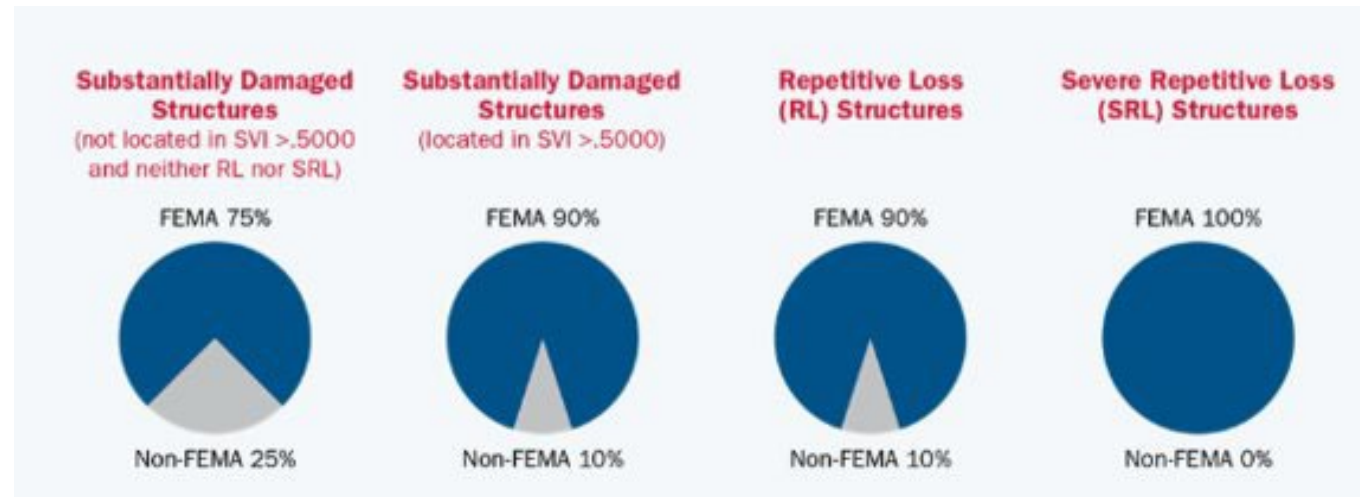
Substantially Damaged Structures
(not located in SVI >.5000 and neither RL nor SRL)

FEMA 75%

Non-FEMA 25%

Substantially Damaged Structures
(located in SVI >.5000)

FEMA 90%

Non-FEMA 10%

Repetitive Loss (RL) Structures

FEMA 90%

Non-FEMA 10%

Severe Repetitive Loss (SRL) Structures

FEMA 100%

Non-FEMA 0%